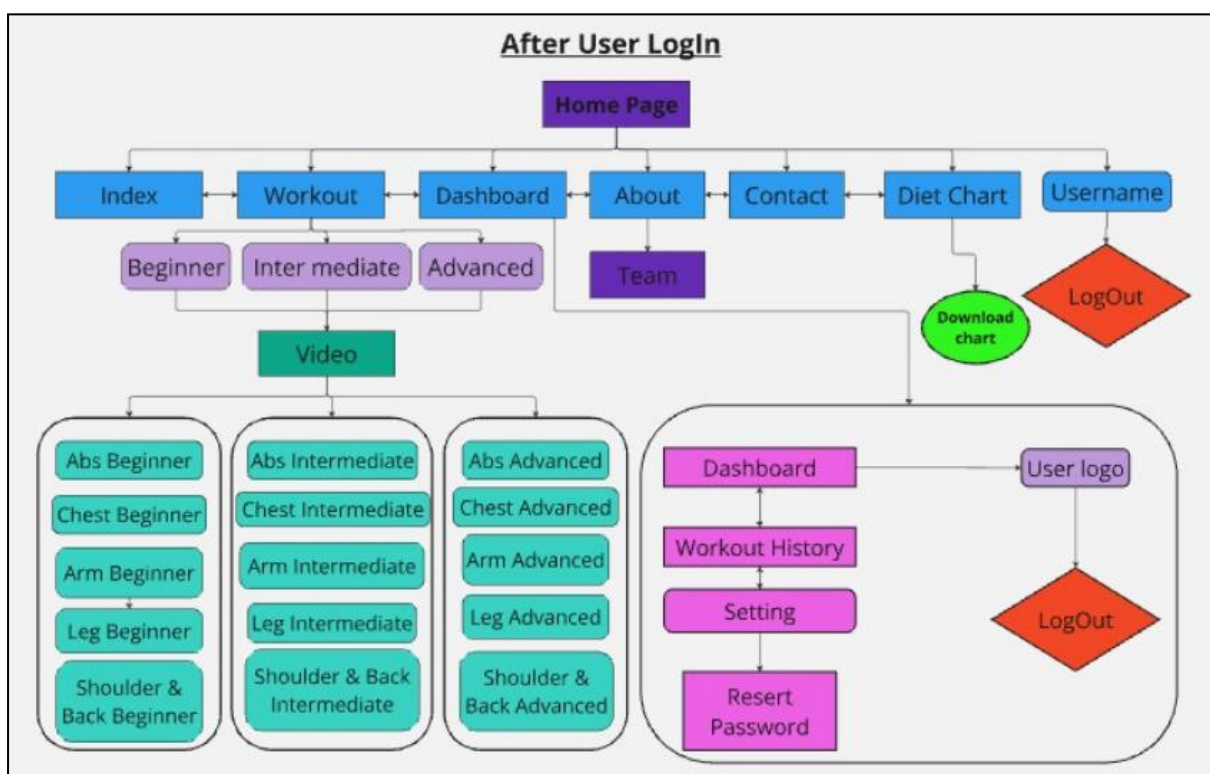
After User LogIn

Home Page

Index
Workout
Dashboard
About
Contact
Diet Chart
Username

Beginner
Inter mediate
Advanced

Team

LogOut

Download chart

Video

Abs Beginner
Chest Beginner
Arm Beginner
Leg Beginner
Shoulder & Back Beginner

Abs Intermediate
Chest Intermediate
Arm Intermediate
Leg Intermediate
Shoulder & Back Intermediate

Abs Advanced
Chest Advanced
Arm Advanced
Leg Advanced
Shoulder & Back Advanced

Dashboard
Workout History
Setting
Resert Password

User logo

LogOut